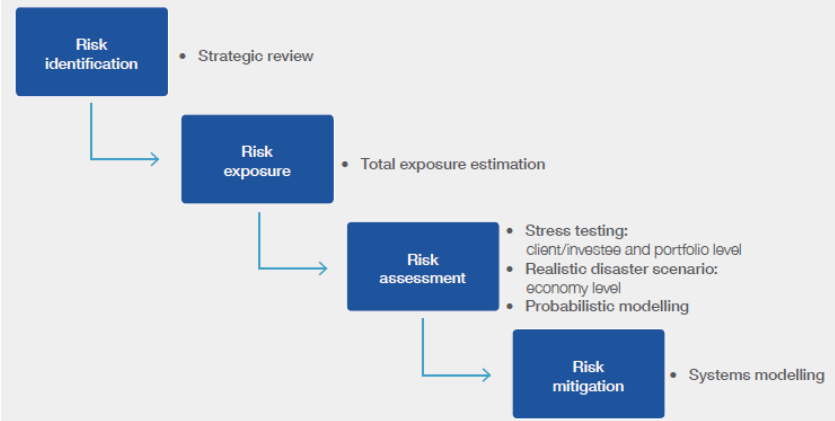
Risk identification

• Strategic review

Risk exposure

• Total exposure estimation

Risk assessment

• Stress testing: client/investee and portfolio level
• Realistic disaster scenario: economy level
• Probabilistic modelling

Risk mitigation

• Systems modelling